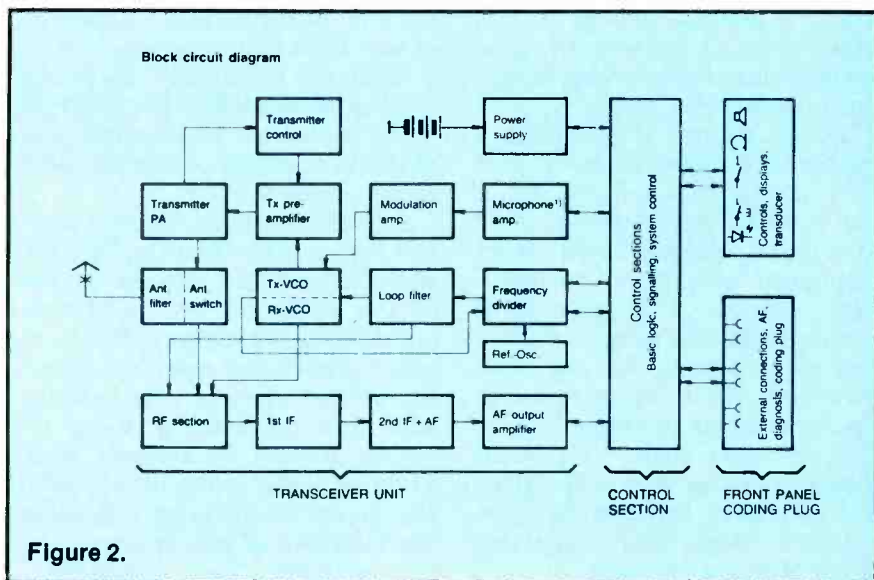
Block circuit diagram

Transmitter control

Power supply

Transmitter PA

Tx pre-amplifier

Modulation amp.

Microphone¹⁾ amp.

Ant filter

Ant switch

Tx-VCO

Rx-VCO

Loop filter

Frequency divider

Ref.-Osc.

Control sections
Basic logic, signalling, system control

Controls, displays, transducer

External connections, AF, diagnosis, coding plug

RF section

1st IF

2nd IF + AF

AF output amplifier

TRANSCEIVER UNIT

CONTROL SECTION

FRONT PANEL CODING PLUG

Figure 2.